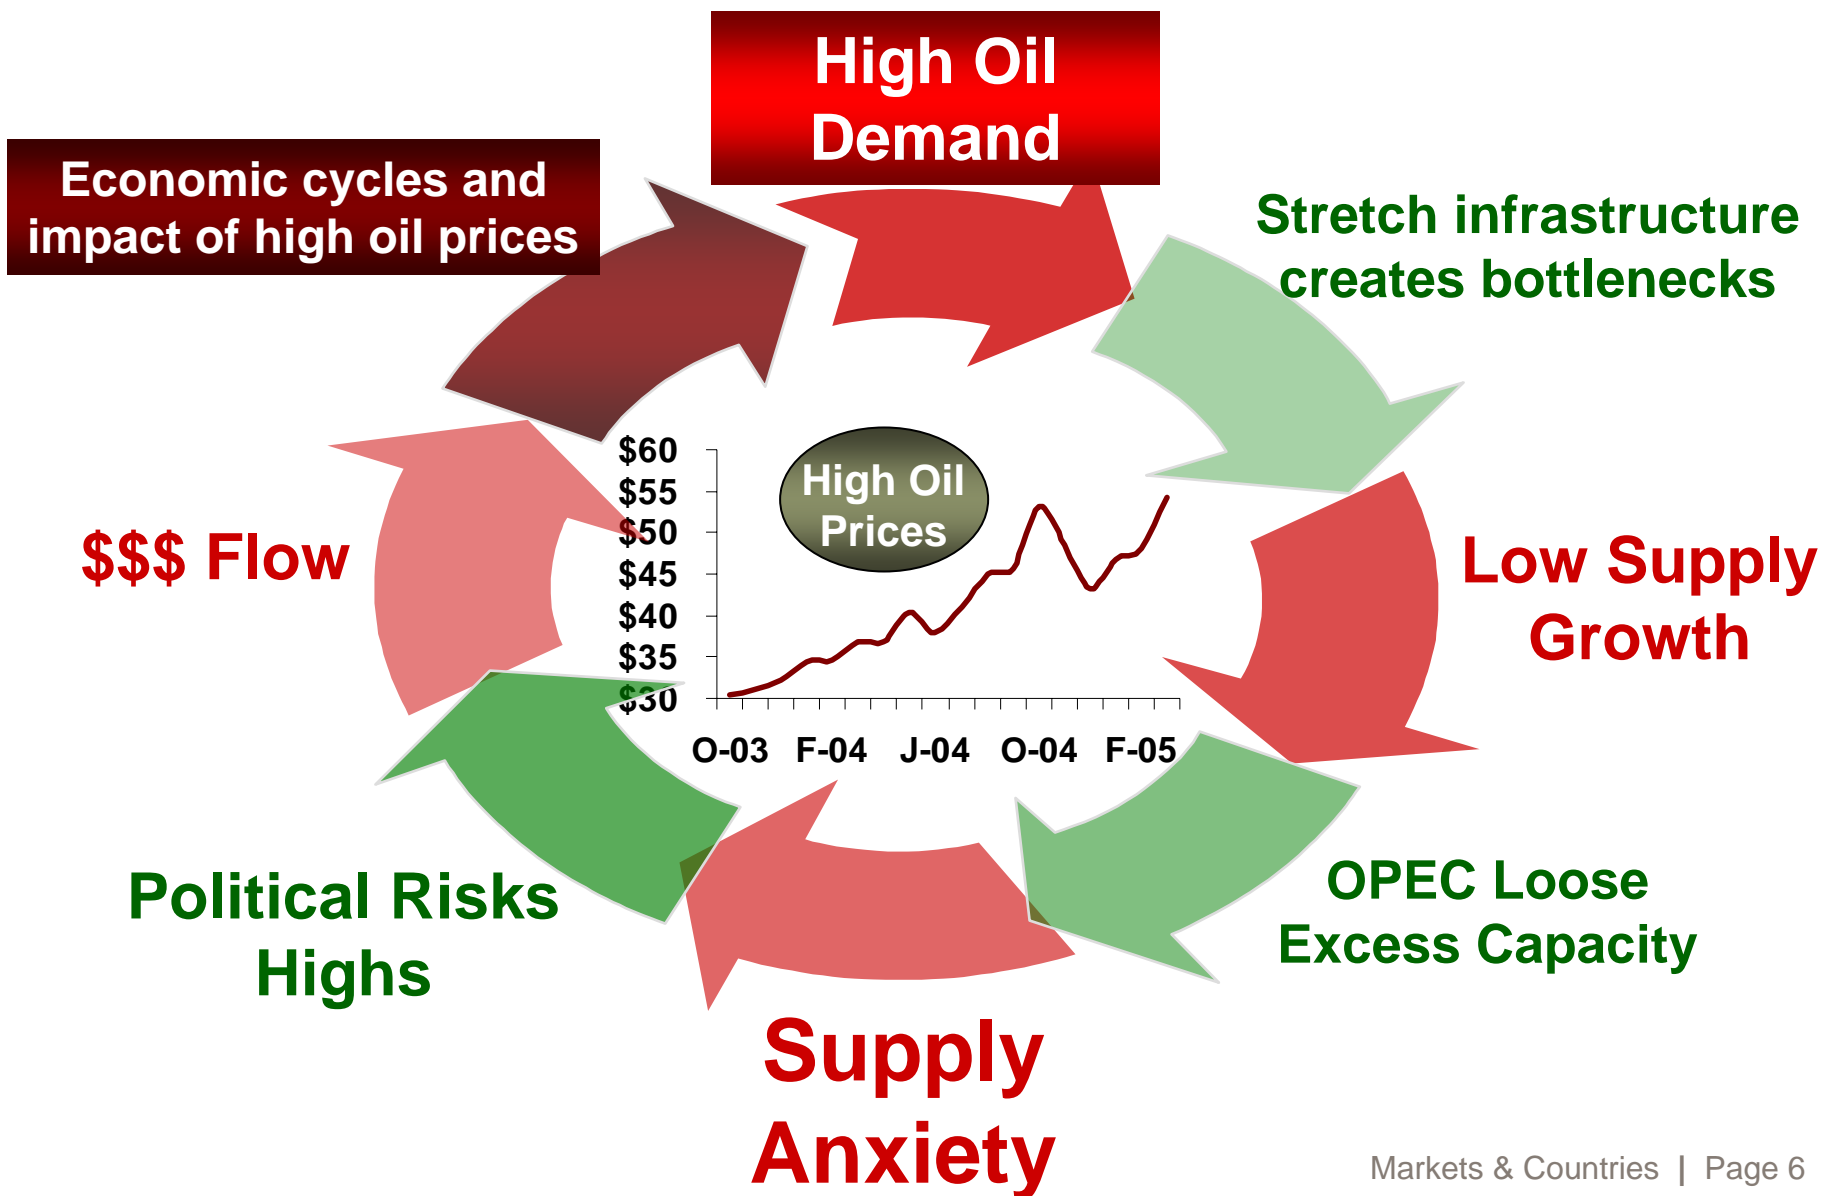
High Oil Demand

Stretch infrastructure creates bottlenecks

Low Supply Growth

OPEC Loose Excess Capacity

Supply Anxiety

Political Risks Highs

$$$ Flow

Economic cycles and impact of high oil prices

High Oil Prices

$60
$55
$50
$45
$40
$35
$30

O-03 F-04 J-04 O-04 F-05

Markets & Countries | Page 6